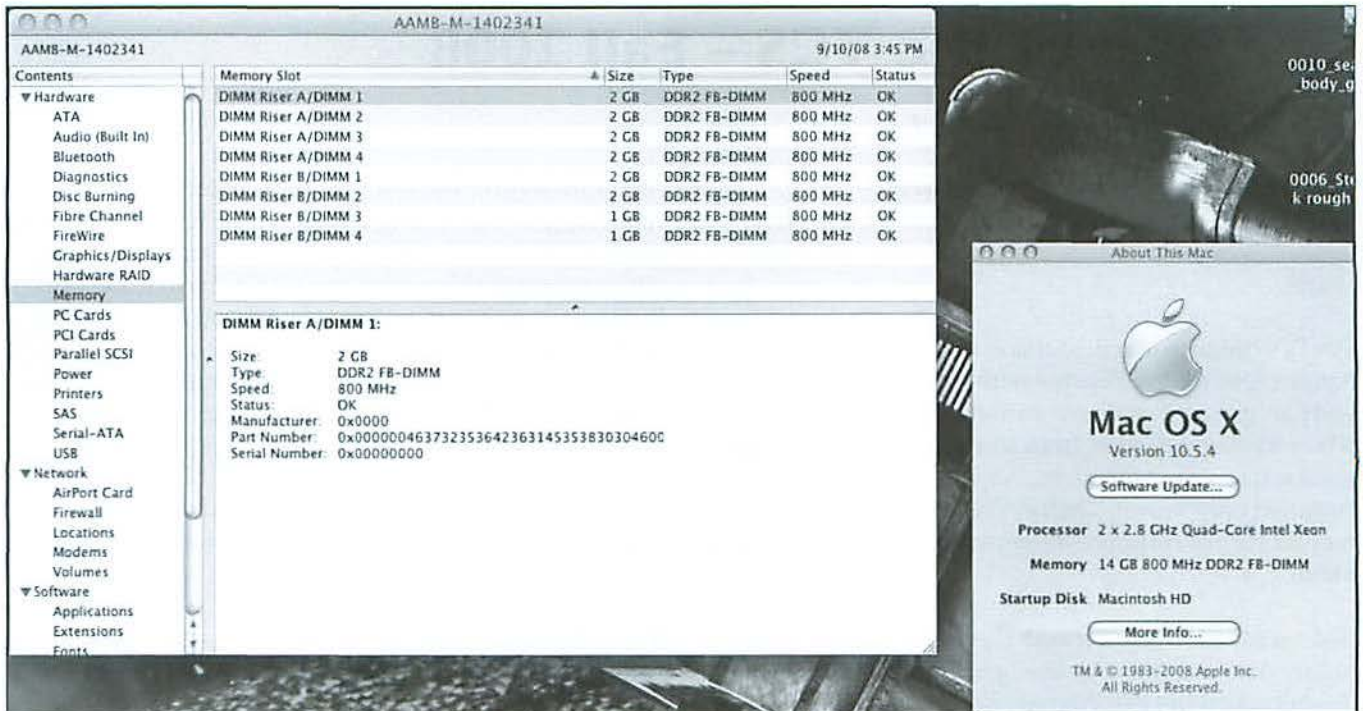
AAMB-M-1402341

AAMB-M-1402341 9/10/08 3:45 PM

Contents
▼Hardware
ATA
Audio (Built In)
Bluetooth
Diagnostics
Disc Burning
Fibre Channel
FireWire
Graphics/Displays
Hardware RAID
Memory
PC Cards
PCI Cards
Parallel SCSI
Power
Printers
SAS
Serial-ATA
USB
▼Network
AirPort Card
Firewall
Locations
Modems
Volumes
▼Software
Applications
Extensions
Fonts

| Memory Slot | Size | Type | Speed | Status |
|---|---|---|---|---|
| DIMM Riser A/DIMM 1 | 2 GB | DDR2 FB-DIMM | 800 MHz | OK |
| DIMM Riser A/DIMM 2 | 2 GB | DDR2 FB-DIMM | 800 MHz | OK |
| DIMM Riser A/DIMM 3 | 2 GB | DDR2 FB-DIMM | 800 MHz | OK |
| DIMM Riser A/DIMM 4 | 2 GB | DDR2 FB-DIMM | 800 MHz | OK |
| DIMM Riser B/DIMM 1 | 2 GB | DDR2 FB-DIMM | 800 MHz | OK |
| DIMM Riser B/DIMM 2 | 2 GB | DDR2 FB-DIMM | 800 MHz | OK |
| DIMM Riser B/DIMM 3 | 1 GB | DDR2 FB-DIMM | 800 MHz | OK |
| DIMM Riser B/DIMM 4 | 1 GB | DDR2 FB-DIMM | 800 MHz | OK |

DIMM Riser A/DIMM 1:

Size: 2 GB
Type: DDR2 FB-DIMM
Speed: 800 MHz
Status: OK
Manufacturer: 0x0000
Part Number: 0x000000463732353642363145353830304600
Serial Number: 0x00000000

0010_sea
_body_g

0006_St
k rough

About This Mac

Mac OS X
Version 10.5.4

Software Update...

Processor 2 x 2.8 GHz Quad-Core Intel Xeon
Memory 14 GB 800 MHz DDR2 FB-DIMM
Startup Disk Macintosh HD

More Info...

TM & © 1983-2008 Apple Inc.
All Rights Reserved.